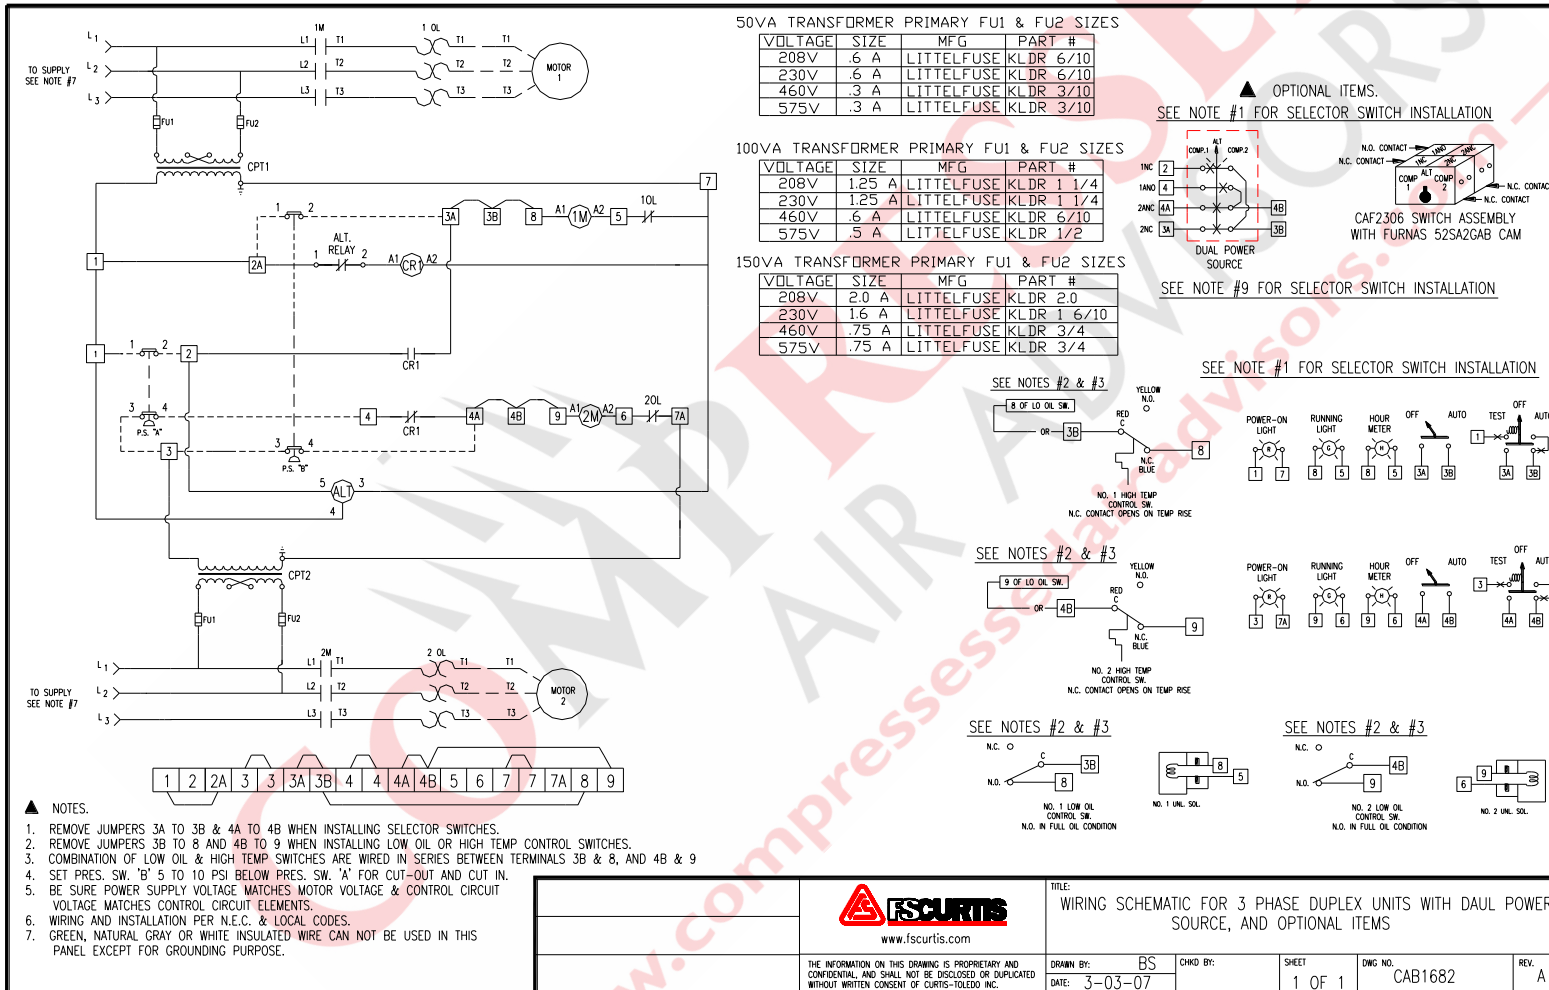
50VA TRANSFORMER PRIMARY FU1 & FU2 SIZES

| VOLTAGE | SIZE | MFG | PART # |
|---|---|---|---|
| 208V | .6 A | LITTELFUSE | KLDR 6/10 |
| 230V | .6 A | LITTELFUSE | KLDR 6/10 |
| 460V | .3 A | LITTELFUSE | KLDR 3/10 |
| 575V | .3 A | LITTELFUSE | KLDR 3/10 |

100VA TRANSFORMER PRIMARY FU1 & FU2 SIZES

| VOLTAGE | SIZE | MFG | PART # |
|---|---|---|---|
| 208V | 1.25 A | LITTELFUSE | KLDR 1 1/4 |
| 230V | 1.25 A | LITTELFUSE | KLDR 1 1/4 |
| 460V | .6 A | LITTELFUSE | KLDR 6/10 |
| 575V | .5 A | LITTELFUSE | KLDR 1/2 |

150VA TRANSFORMER PRIMARY FU1 & FU2 SIZES

| VOLTAGE | SIZE | MFG | PART # |
|---|---|---|---|
| 208V | 2.0 A | LITTELFUSE | KLDR 2.0 |
| 230V | 1.6 A | LITTELFUSE | KLDR 1 6/10 |
| 460V | .75 A | LITTELFUSE | KLDR 3/4 |
| 575V | .75 A | LITTELFUSE | KLDR 3/4 |

L1 L2 L3 TO SUPPLY SEE NOTE #7 1M L1 T1 L2 T2 L3 T3 1 OL T1 T2 T3 MOTOR 1 FU1 FU2 CPT1 7 1 2 3A 3B 8 A1 1M A2 5 1OL 1 2A ALT. RELAY 1 2 A1 CR1 A2 1 1 2 2 CR1 3 4 P.S. "A" 4 CR1 4A 4B 9 A1 2M A2 6 2OL 7A 3 4 P.S. "B" 3 5 ALT 3 4 CPT2 FU1 FU2 L1 L2 L3 TO SUPPLY SEE NOTE #7 2M L1 T1 L2 T2 L3 T3 2 OL T1 T2 T3 MOTOR 2

1 2 2A 3 3 3A 3B 4 4 4A 4B 5 6 7 7 7A 8 9

▲ OPTIONAL ITEMS.
SEE NOTE #1 FOR SELECTOR SWITCH INSTALLATION
1NC 2 1ANO 4 2ANC 4A 2NC 3A COMP.1 ALT COMP.2 4B 3B DUAL POWER SOURCE
N.O. CONTACT N.C. CONTACT 1NC 1ANO 2NC 2ANC COMP 1 ALT COMP 2 N.C. CONTACT N.O. CONTACT
CAF2306 SWITCH ASSEMBLY WITH FURNAS 52SA2GAB CAM
SEE NOTE #9 FOR SELECTOR SWITCH INSTALLATION
SEE NOTE #1 FOR SELECTOR SWITCH INSTALLATION
SEE NOTES #2 & #3
8 OF LO OIL SW. OR 3B YELLOW N.O. RED C N.C. BLUE 8
NO. 1 HIGH TEMP CONTROL SW. N.C. CONTACT OPENS ON TEMP RISE
POWER-ON LIGHT R 1 7 RUNNING LIGHT G 8 5 HOUR METER H 8 5 OFF AUTO 3A 3B TEST OFF AUTO 1 3A 3B
SEE NOTES #2 & #3
9 OF LO OIL SW. OR 4B YELLOW N.O. RED C N.C. BLUE 9
NO. 2 HIGH TEMP CONTROL SW. N.C. CONTACT OPENS ON TEMP RISE
POWER-ON LIGHT R 3 7A RUNNING LIGHT G 9 6 HOUR METER H 9 6 OFF AUTO 4A 4B TEST OFF AUTO 3 4A 4B
SEE NOTES #2 & #3
N.C. C N.O. 3B 8 NO. 1 LOW OIL CONTROL SW. N.O. IN FULL OIL CONDITION 8 5 NO. 1 UNL. SOL.
SEE NOTES #2 & #3
N.C. C N.O. 4B 9 NO. 2 LOW OIL CONTROL SW. N.O. IN FULL OIL CONDITION 9 6 NO. 2 UNL. SOL.

▲ NOTES.
1. REMOVE JUMPERS 3A TO 3B & 4A TO 4B WHEN INSTALLING SELECTOR SWITCHES.
2. REMOVE JUMPERS 3B TO 8 AND 4B TO 9 WHEN INSTALLING LOW OIL OR HIGH TEMP CONTROL SWITCHES.
3. COMBINATION OF LOW OIL & HIGH TEMP SWITCHES ARE WIRED IN SERIES BETWEEN TERMINALS 3B & 8, AND 4B & 9
4. SET PRES. SW. 'B' 5 TO 10 PSI BELOW PRES. SW. 'A' FOR CUT-OUT AND CUT IN.
5. BE SURE POWER SUPPLY VOLTAGE MATCHES MOTOR VOLTAGE & CONTROL CIRCUIT VOLTAGE MATCHES CONTROL CIRCUIT ELEMENTS.
6. WIRING AND INSTALLATION PER N.E.C. & LOCAL CODES.
7. GREEN, NATURAL GRAY OR WHITE INSULATED WIRE CAN NOT BE USED IN THIS PANEL EXCEPT FOR GROUNDING PURPOSE.

FSCURTIS
www.fscurtis.com
THE INFORMATION ON THIS DRAWING IS PROPRIETARY AND CONFIDENTIAL, AND SHALL NOT BE DISCLOSED OR DUPLICATED WITHOUT WRITTEN CONSENT OF CURTIS-TOLEDO INC.
TITLE: WIRING SCHEMATIC FOR 3 PHASE DUPLEX UNITS WITH DAUL POWER SOURCE, AND OPTIONAL ITEMS
DRAWN BY: BS CHKD BY: SHEET 1 OF 1 DWG NO. CAB1682 REV. A
DATE: 3-03-07

www.compressedairadvisors.com COMPRESSED AIR ADVISORS